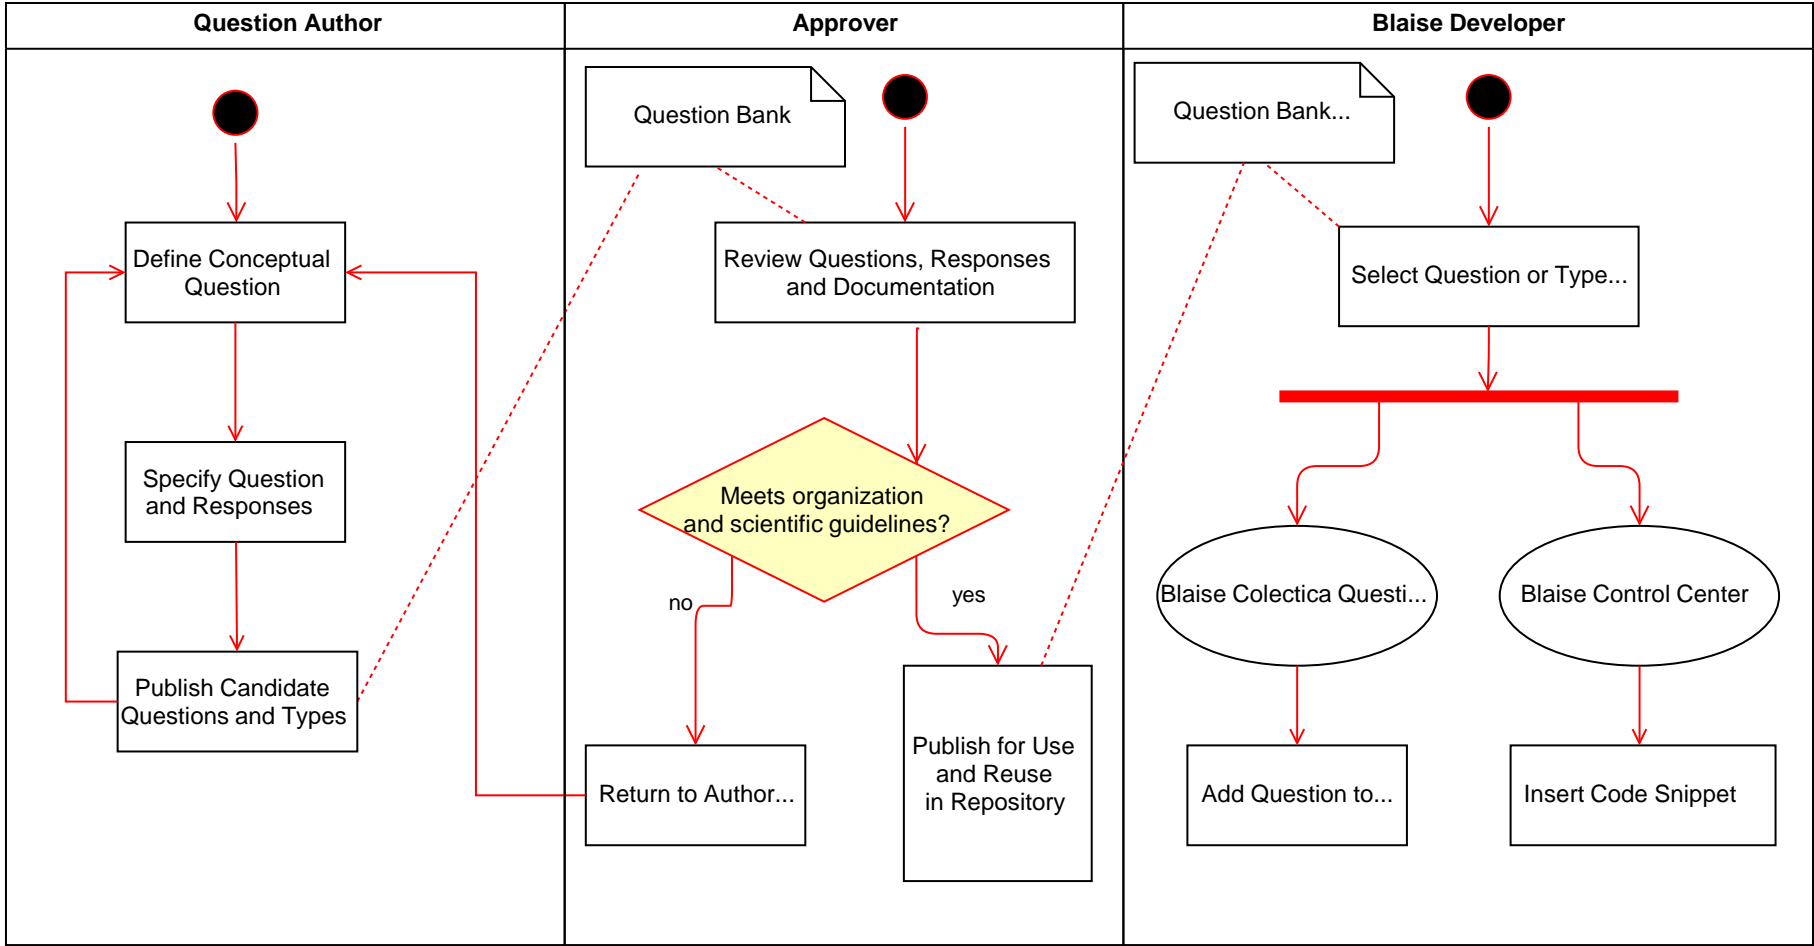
Question Author

Define Conceptual Question

Specify Question and Responses

Publish Candidate Questions and Types

Approver

Question Bank

Review Questions, Responses and Documentation

Meets organization and scientific guidelines?

no

yes

Return to Author...

Publish for Use and Reuse in Repository

Blaise Developer

Question Bank...

Select Question or Type...

Blaise Colectica Questi...

Blaise Control Center

Add Question to...

Insert Code Snippet